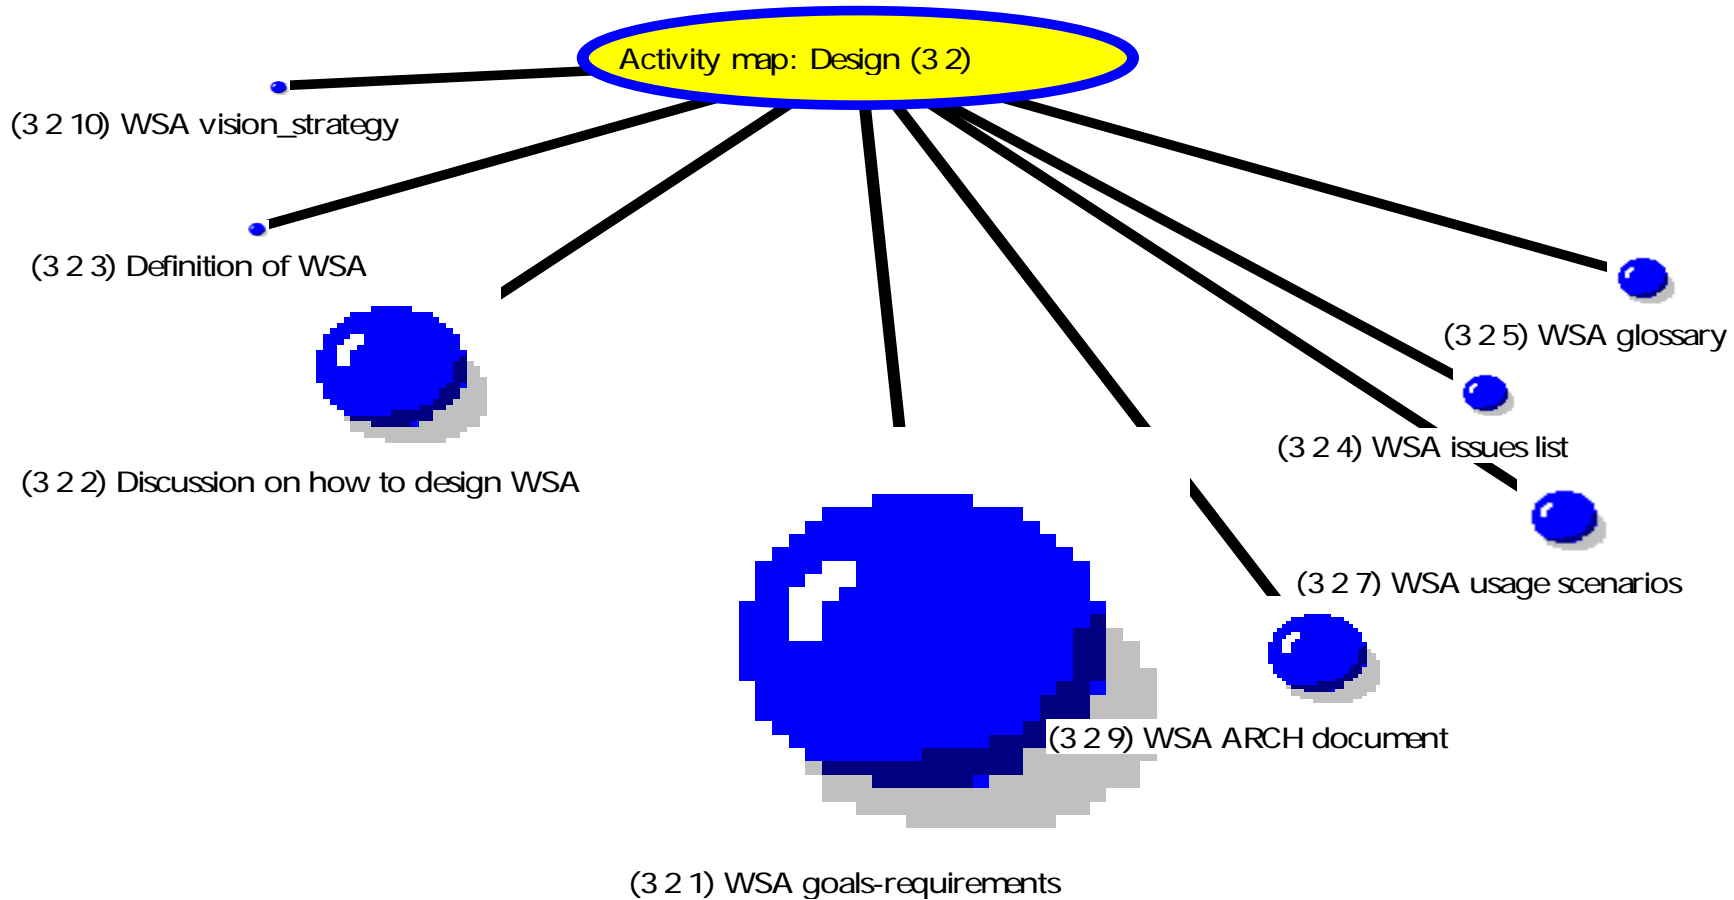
Activity map: Design (3 2)

(3 2 10) WSA vision_strategy

(3 2 3) Definition of WSA

(3 2 5) WSA glossary

(3 2 4) WSA issues list

(3 2 2) Discussion on how to design WSA

(3 2 7) WSA usage scenarios

(3 2 9) WSA ARCH document

(3 2 1) WSA goals-requirements